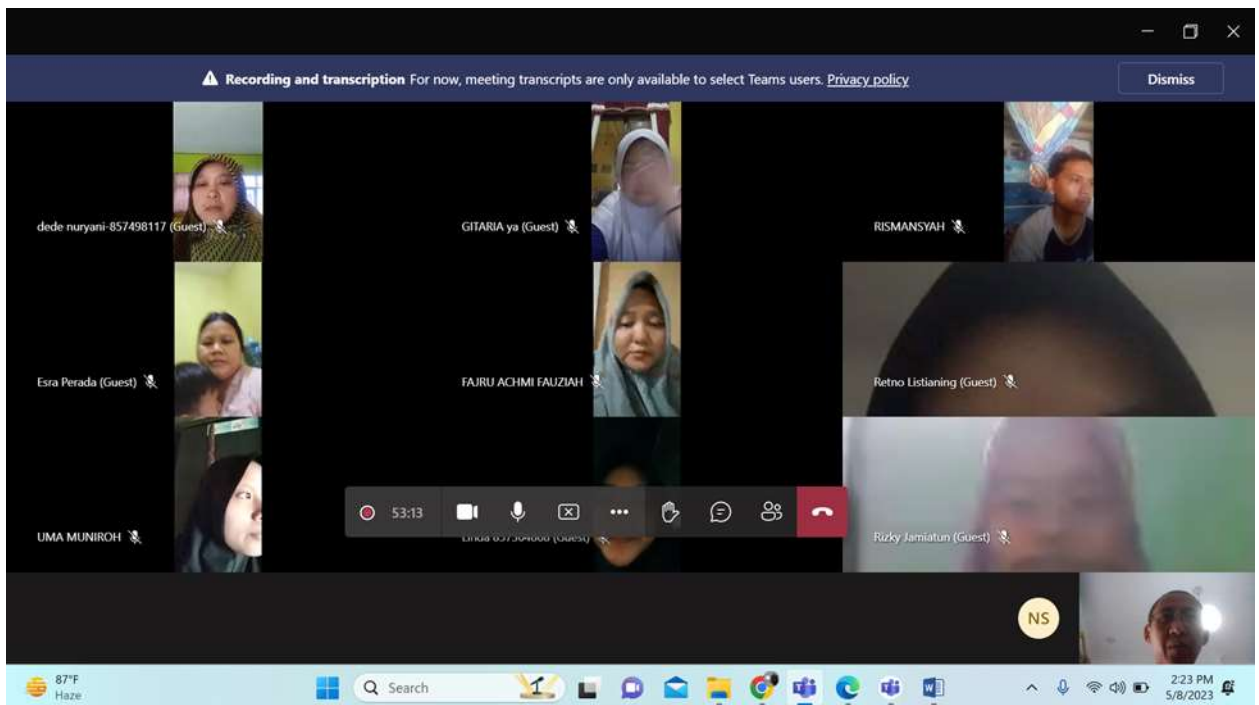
Recording and transcription For now, meeting transcripts are only available to select Teams users. Privacy policy

Dismiss

dede nuryani-857498117 (Guest)

GITARIA ya (Guest)

RISMANSYAH

Esra Perada (Guest)

FAJRU ACHMI FAUZIAH

Retno Listianing (Guest)

UMA MUNIROH

53:13

Linda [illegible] (Guest)

Rizky Jamiatun (Guest)

NS

87°F
Haze

Search

2:23 PM
5/8/2023